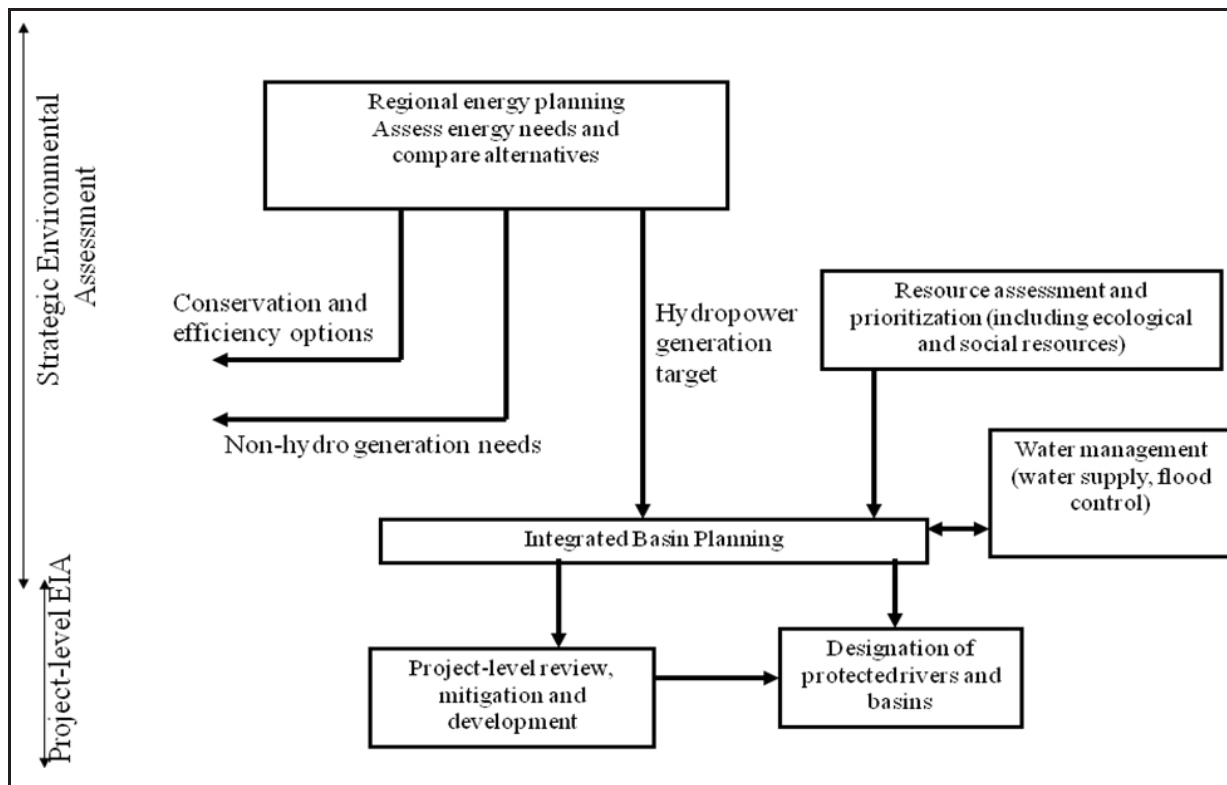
Strategic Environmental Assessment

Project-level EIA

Regional energy planning
Assess energy needs and compare alternatives

Conservation and efficiency options

Non-hydro generation needs

Hydropower generation target

Resource assessment and prioritization (including ecological and social resources)

Water management (water supply, flood control)

Integrated Basin Planning

Project-level review, mitigation and development

Designation of protectedrivers and basins